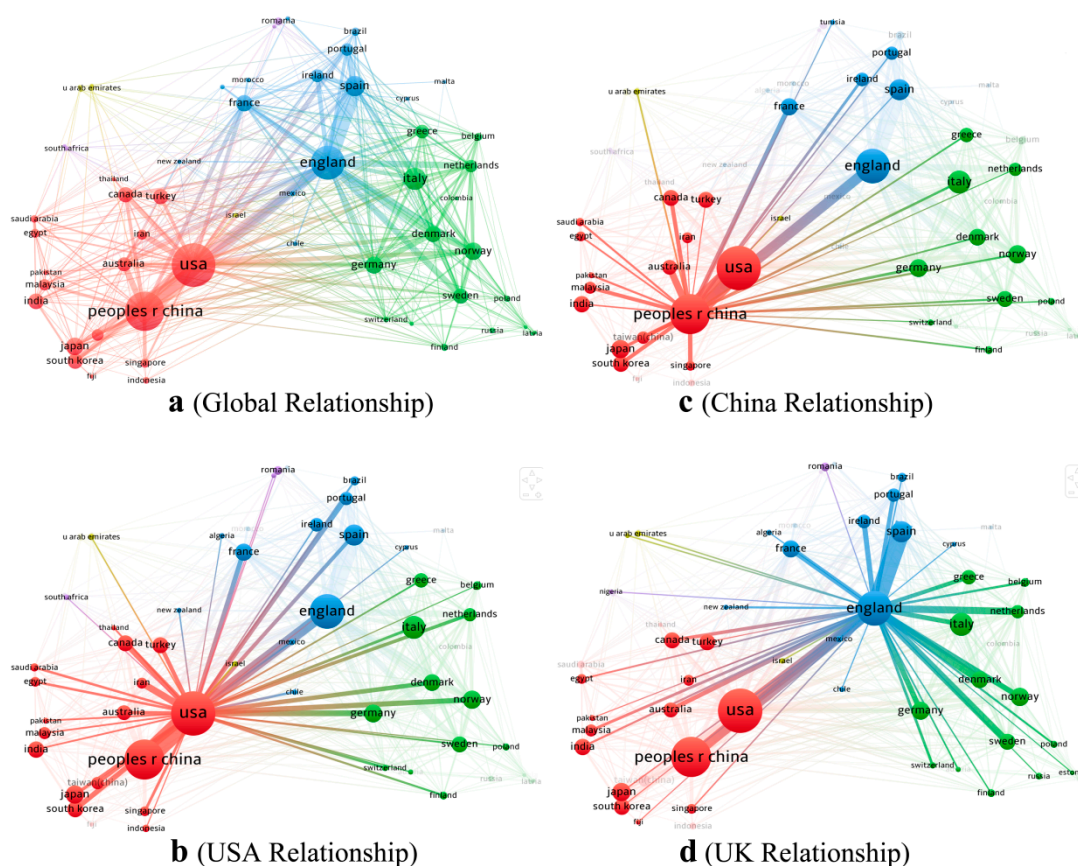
romania
brazil
portugal
u arab emirates
morocco
ireland
malta
spain
cyprus
france
greece
belgium
southafrica
new zealand
england
netherlands
thailand
italy
canada
turkey
mexico
colombia
israel
saudiarabia
denmark
egypt
iran
chile
norway
usa
pakistan
australia
germany
malaysia
india
sweden
poland
peoples r china
switzerland
russia
latvia
japan
finland
south korea
singapore
fiji
indonesia

a (Global Relationship)

tunisia
brazil
portugal
u arab emirates
morocco
ireland
malta
spain
cyprus
france
greece
belgium
southafrica
new zealand
england
netherlands
thailand
italy
canada
turkey
mexico
colombia
israel
saudiarabia
iran
chile
denmark
egypt
norway
usa
pakistan
australia
germany
malaysia
india
sweden
poland
peoples r china
switzerland
russia
taiwan (china)
japan
finland
south korea
singapore
fiji
indonesia

c (China Relationship)

romania
brazil
portugal
u arab emirates
morocco
ireland
malta
algeria
spain
cyprus
france
greece
belgium
southafrica
new zealand
england
netherlands
thailand
italy
canada
turkey
mexico
israel
saudiarabia
iran
denmark
egypt
chile
norway
usa
australia
pakistan
germany
malaysia
india
sweden
poland
peoples r china
switzerland
russia
taiwan (china)
japan
finland
south korea
singapore
fiji
indonesia

b (USA Relationship)

romania
brazil
portugal
u arab emirates
morocco
ireland
malta
algeria
spain
cyprus
france
greece
belgium
nigeria
new zealand
england
netherlands
thailand
italy
canada
turkey
mexico
israel
saudiarabia
iran
egypt
chile
denmark
norway
usa
australia
germany
pakistan
malaysia
india
sweden
poland
peoples r china
switzerland
russia
estonia
taiwan (china)
japan
finland
south korea
singapore
fiji
indonesia

d (UK Relationship)